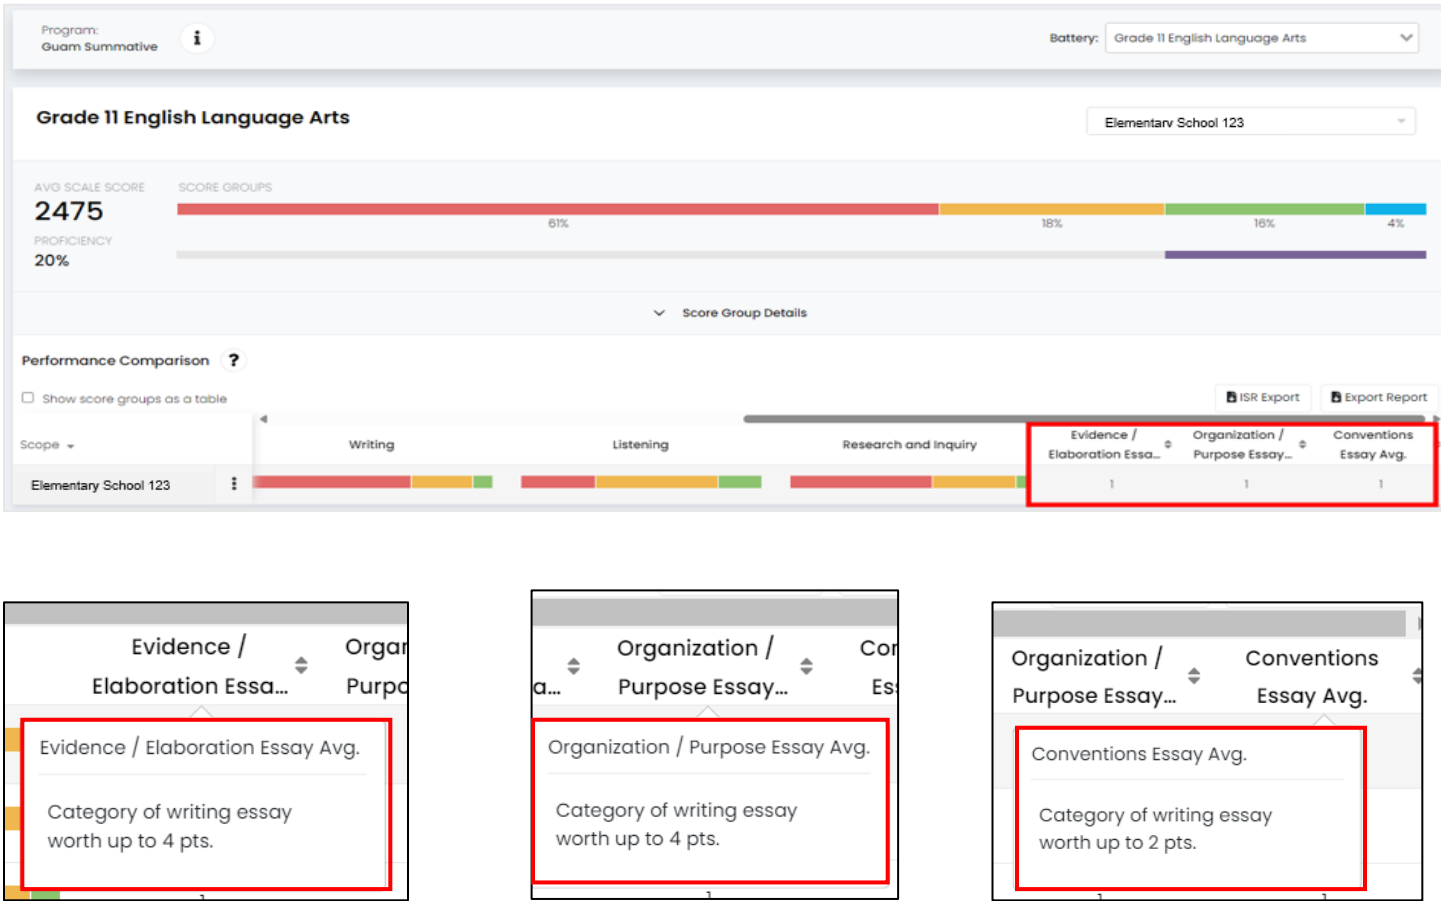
Program:
Guam Summative

Battery: Grade 11 English Language Arts

Grade 11 English Language Arts

Elementary School 123

AVG SCALE SCORE
2475
PROFICIENCY
20%

SCORE GROUPS
61%
18%
16%
4%

Score Group Details

Performance Comparison ?

Show score groups as a table

ISR Export
Export Report

| Scope | Writing | Listening | Research and Inquiry | Evidence / Elaboration Essa... | Organization / Purpose Essay... | Conventions Essay Avg. |
|---|---|---|---|---|---|---|
| Elementary School 123 | | | | 1 | 1 | 1 |

Evidence / Elaboration Essa...
Orga
Purp

Evidence / Elaboration Essay Avg.

Category of writing essay worth up to 4 pts.

a...
Organization / Purpose Essay...
Co
Es

Organization / Purpose Essay Avg.

Category of writing essay worth up to 4 pts.

Organization / Purpose Essay...
Conventions Essay Avg.

Conventions Essay Avg.

Category of writing essay worth up to 2 pts.